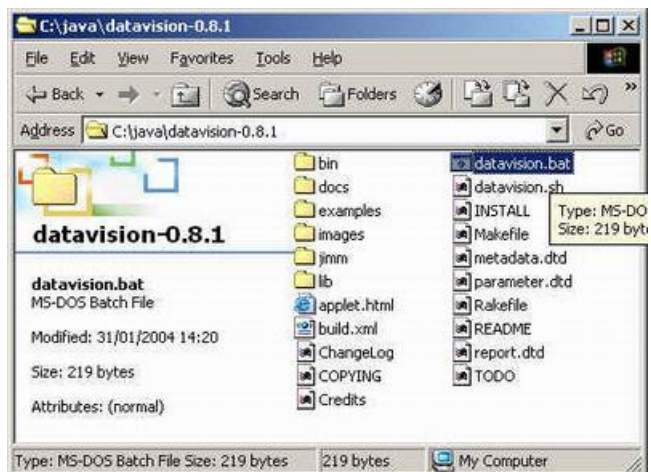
C:\java\datavision-0.8.1

File Edit View Favorites Tools Help

Back Search Folders

Address C:\java\datavision-0.8.1 Go

datavision-0.8.1

datavision.bat
MS-DOS Batch File

Modified: 31/01/2004 14:20

Size: 219 bytes

Attributes: (normal)

bin
docs
examples
images
jimm
lib
applet.html
build.xml
ChangeLog
COPYING
Credits

datavision.bat
datavision.sh
INSTALL
Makefile
metadata.dtd
parameter.dtd
Rakefile
README
report.dtd
TODO

Type: MS-DO
Size: 219 byt

Type: MS-DOS Batch File Size: 219 bytes 219 bytes My Computer